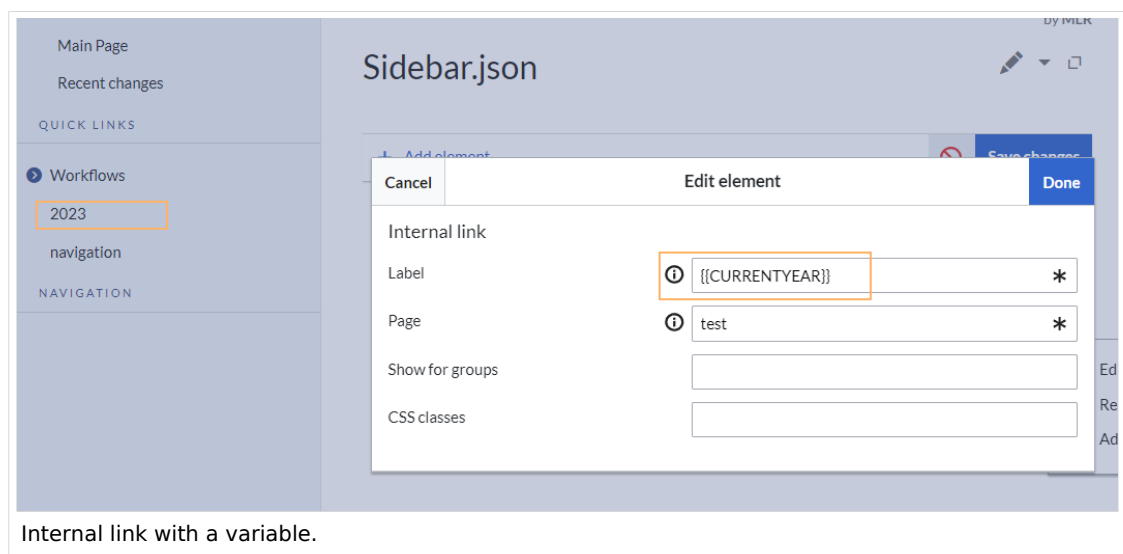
by MLR

Main Page

Recent changes

QUICK LINKS

Workflows

2023

navigation

NAVIGATION

Sidebar.json

+ Add element

Save changes

Cancel

Edit element

Done

Internal link

Label

{{CURRENTYEAR}}

*

Page

test

*

Show for groups

CSS classes

Ed

Re

Ad

Internal link with a variable.